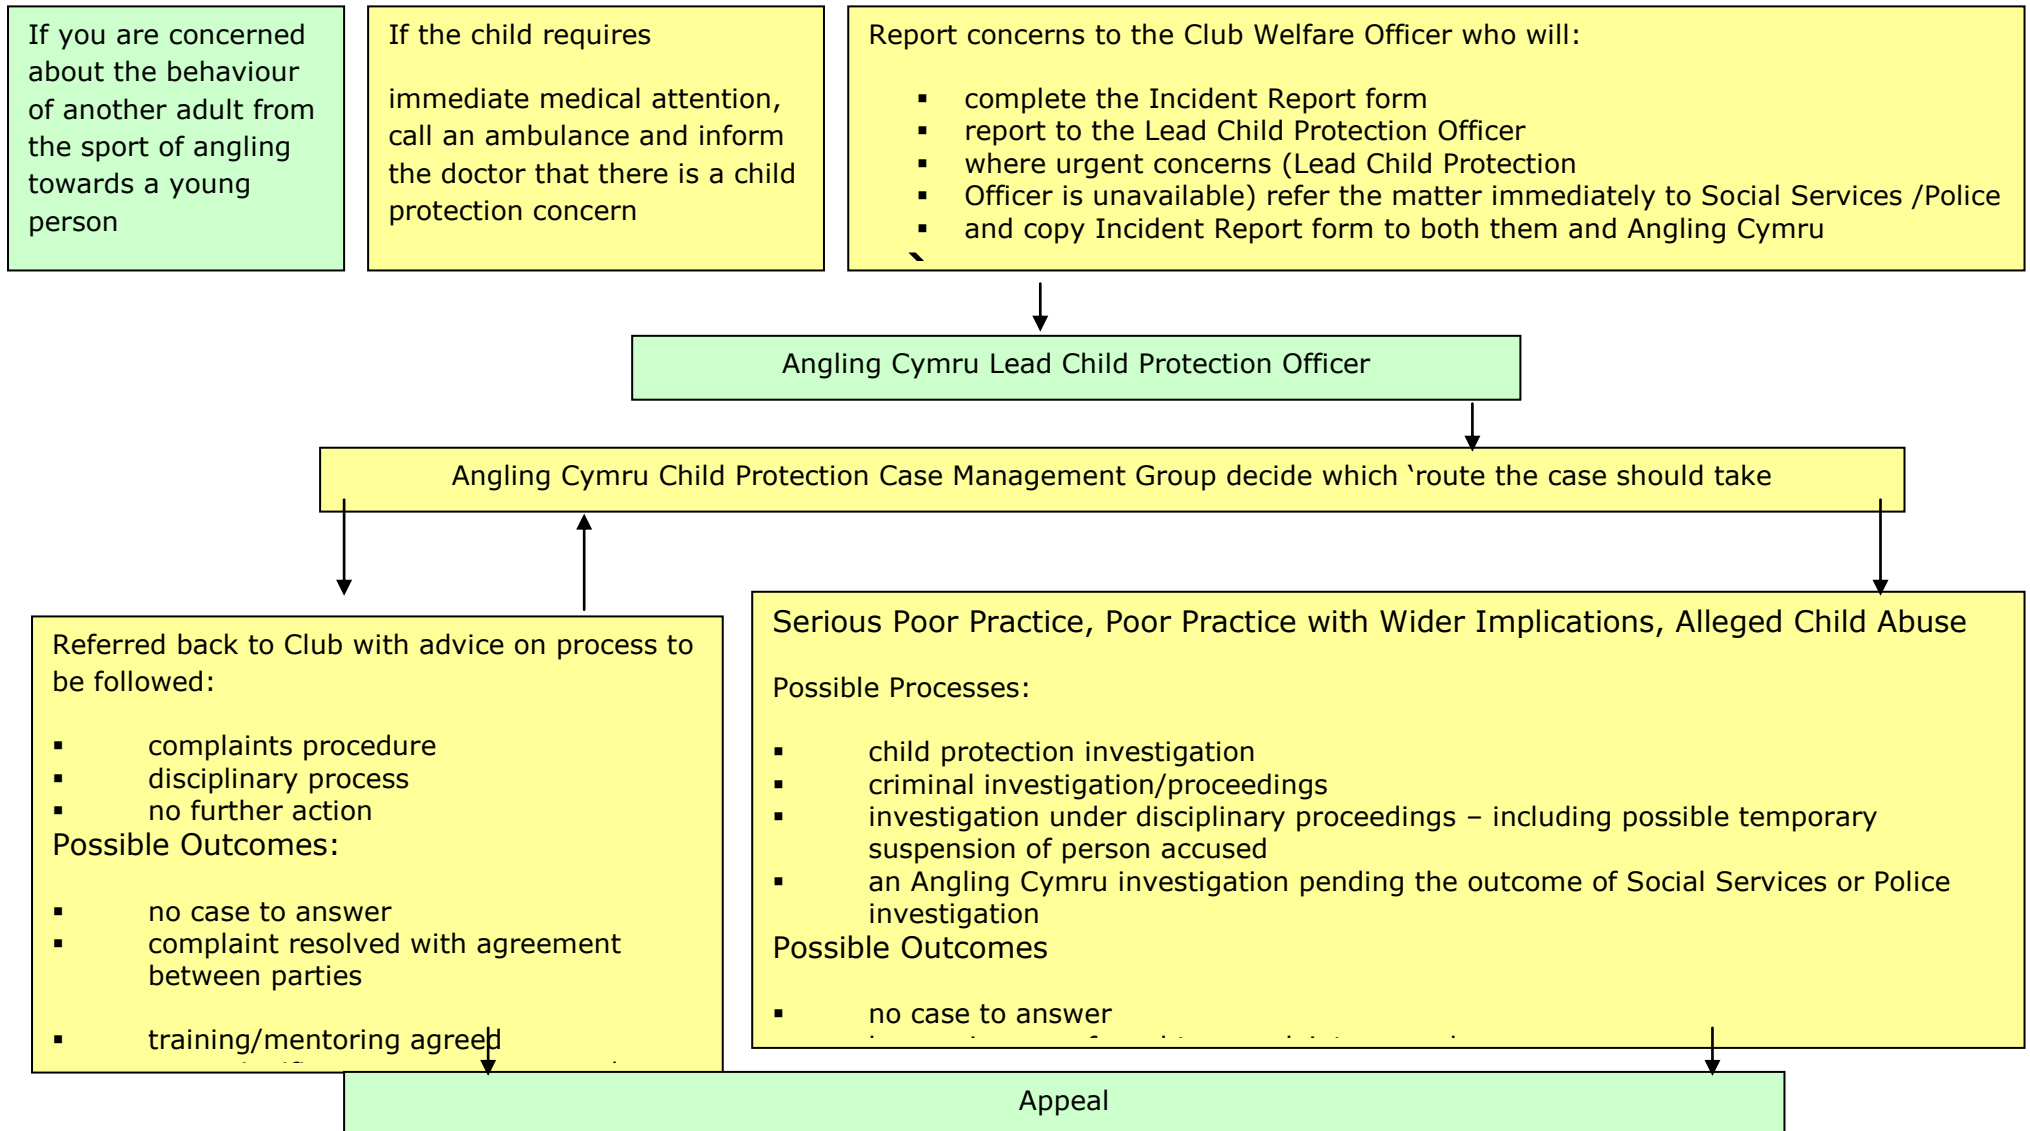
If you are concerned about the behaviour of another adult from the sport of angling towards a young person

If the child requires

immediate medical attention, call an ambulance and inform the doctor that there is a child protection concern

Report concerns to the Club Welfare Officer who will:

- complete the Incident Report form
- report to the Lead Child Protection Officer
- where urgent concerns (Lead Child Protection
- Officer is unavailable) refer the matter immediately to Social Services /Police
- and copy Incident Report form to both them and Angling Cymru

Angling Cymru Lead Child Protection Officer

Angling Cymru Child Protection Case Management Group decide which ‘route the case should take

Referred back to Club with advice on process to be followed:

- complaints procedure
- disciplinary process
- no further action

Possible Outcomes:

- no case to answer
- complaint resolved with agreement between parties
- training/mentoring agreed
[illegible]

Serious Poor Practice, Poor Practice with Wider Implications, Alleged Child Abuse

Possible Processes:

- child protection investigation
- criminal investigation/proceedings
- investigation under disciplinary proceedings – including possible temporary suspension of person accused
- an Angling Cymru investigation pending the outcome of Social Services or Police investigation

Possible Outcomes

- no case to answer
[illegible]

Appeal